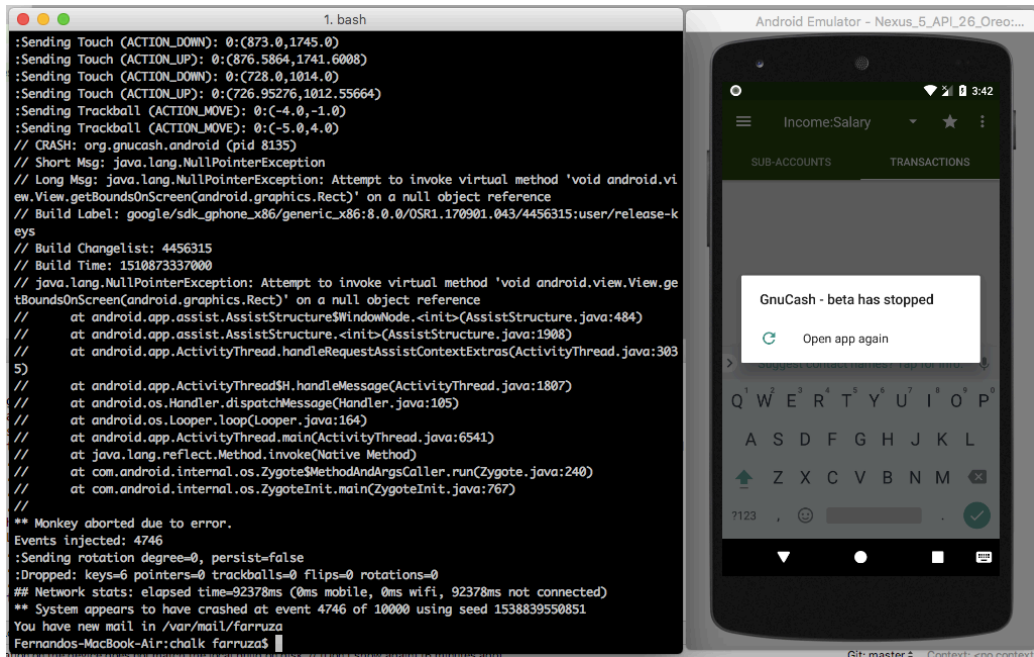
1. bash

:Sending Touch (ACTION_DOWN): 0:(873.0,1745.0)
:Sending Touch (ACTION_UP): 0:(876.5864,1741.6008)
:Sending Touch (ACTION_DOWN): 0:(728.0,1014.0)
:Sending Touch (ACTION_UP): 0:(726.95276,1012.55664)
:Sending Trackball (ACTION_MOVE): 0:(-4.0,-1.0)
:Sending Trackball (ACTION_MOVE): 0:(-5.0,4.0)
// CRASH: org.gnucash.android (pid 8135)
// Short Msg: java.lang.NullPointerException
// Long Msg: java.lang.NullPointerException: Attempt to invoke virtual method 'void android.view.View.getBoundsOnScreen(android.graphics.Rect)' on a null object reference
// Build Label: google/sdk_gphone_x86/generic_x86:8.0.0/OSR1.170901.043/4456315:user/release-keys
// Build Changelist: 4456315
// Build Time: 1510873337000
// java.lang.NullPointerException: Attempt to invoke virtual method 'void android.view.View.getBoundsOnScreen(android.graphics.Rect)' on a null object reference
// at android.app.assist.AssistStructure$WindowNode.<init>(AssistStructure.java:484)
// at android.app.assist.AssistStructure.<init>(AssistStructure.java:1908)
// at android.app.ActivityThread.handleRequestAssistContextExtras(ActivityThread.java:3035)
// at android.app.ActivityThread$H.handleMessage(ActivityThread.java:1807)
// at android.os.Handler.dispatchMessage(Handler.java:105)
// at android.os.Looper.loop(Looper.java:164)
// at android.app.ActivityThread.main(ActivityThread.java:6541)
// at java.lang.reflect.Method.invoke(Native Method)
// at com.android.internal.os.Zygote$MethodAndArgsCaller.run(Zygote.java:240)
// at com.android.internal.os.ZygoteInit.main(ZygoteInit.java:767)
//
** Monkey aborted due to error.
Events injected: 4746
:Sending rotation degree=0, persist=false
:Dropped: keys=6 pointers=0 trackballs=0 flips=0 rotations=0
## Network stats: elapsed time=92378ms (0ms mobile, 0ms wifi, 92378ms not connected)
** System appears to have crashed at event 4746 of 10000 using seed 1538839550851
You have new mail in /var/mail/farruza
Fernandos-MacBook-Air:chalk farruza$

Android Emulator - Nexus_5_API_26_Oreo:...

3:42
Income:Salary
SUB-ACCOUNTS
TRANSACTIONS
GnuCash - beta has stopped
Open app again
Suggest contact names? Tap for info.
Q W E R T Y U I O P
A S D F G H J K L
Z X C V B N M
?123 ,
Git: master